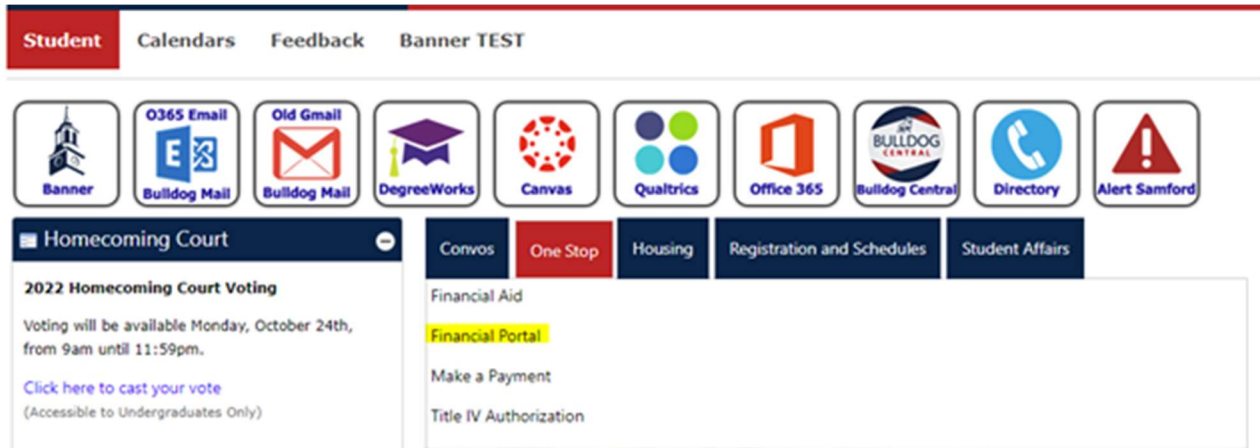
Student Calendars Feedback Banner TEST

Banner

O365 Email
Bulldog Mail

Old Gmail
Bulldog Mail

DegreeWorks

Canvas

Qualtrics

Office 365

BULLDOG CENTRAL
Bulldog Central

Directory

Alert Samford

Homecoming Court

2022 Homecoming Court Voting

Voting will be available Monday, October 24th, from 9am until 11:59pm.

Click here to cast your vote
(Accessible to Undergraduates Only)

Convos One Stop Housing Registration and Schedules Student Affairs

Financial Aid

Financial Portal

Make a Payment

Title IV Authorization